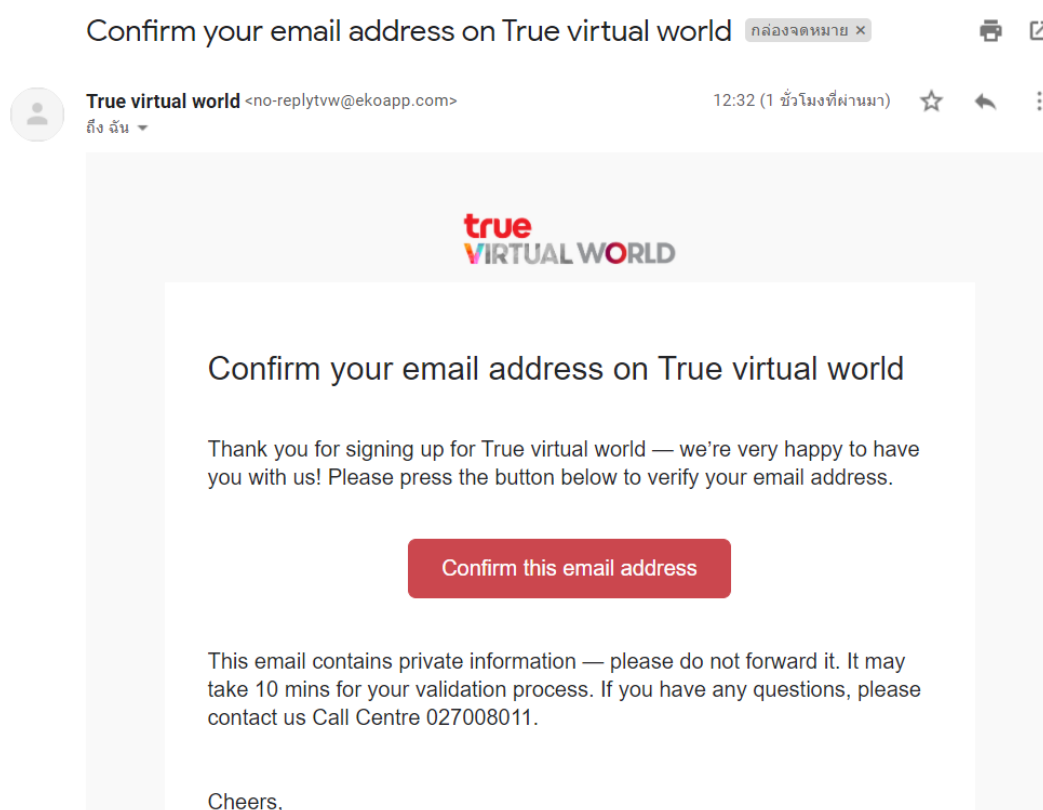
Confirm your email address on True virtual world กล่องจดหมาย ×

True virtual world <no-replytvw@ekoapp.com>
ถึง ฉัน

12:32 (1 ชั่วโมงที่ผ่านมา)

true
VIRTUAL WORLD

Confirm your email address on True virtual world

Thank you for signing up for True virtual world — we're very happy to have you with us! Please press the button below to verify your email address.

Confirm this email address

This email contains private information — please do not forward it. It may take 10 mins for your validation process. If you have any questions, please contact us Call Centre 027008011.

Cheers,